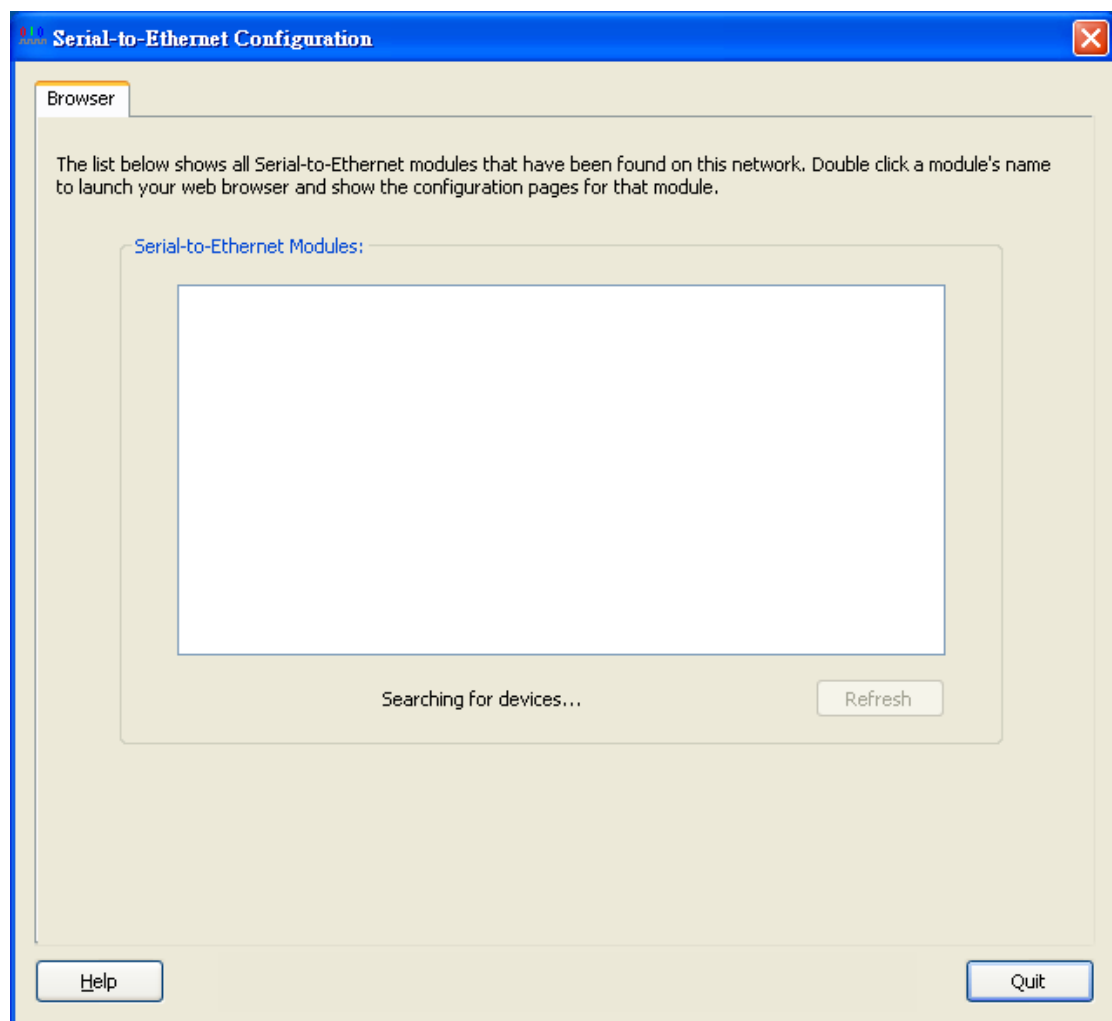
Serial-to-Ethernet Configuration

Browser

The list below shows all Serial-to-Ethernet modules that have been found on this network. Double click a module's name to launch your web browser and show the configuration pages for that module.

Serial-to-Ethernet Modules:

Searching for devices...

Refresh

Help

Quit